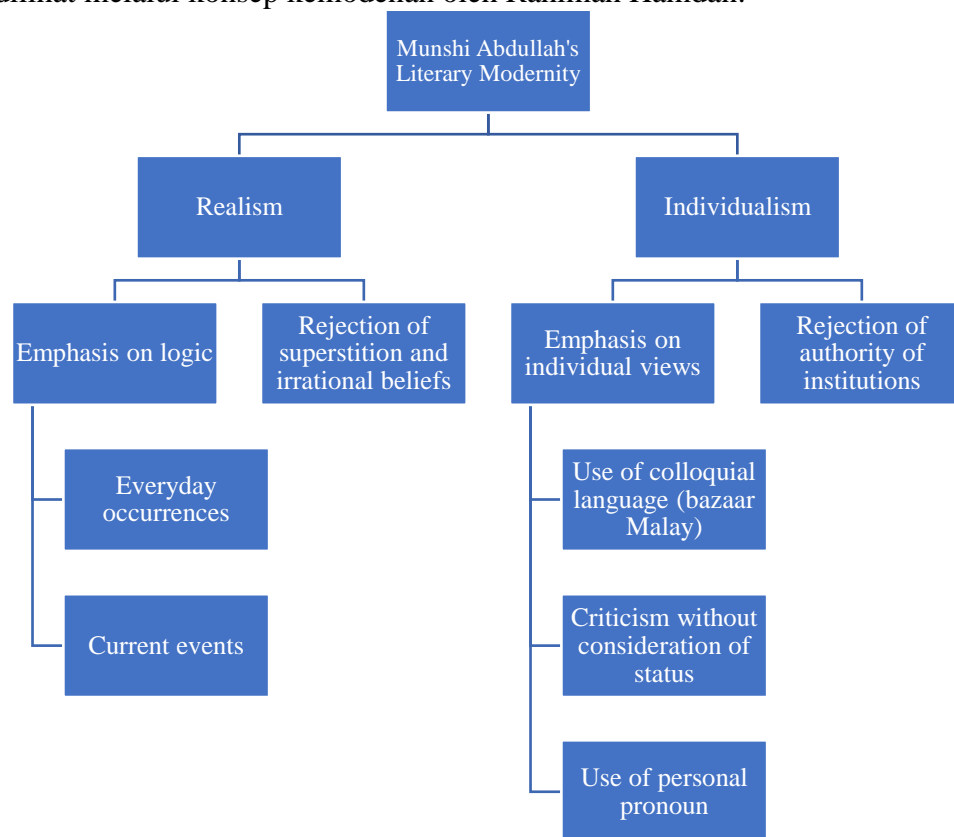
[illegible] melalui konsep kemodenan oleh Rahman Hamdan.

Munshi Abdullah's Literary Modernity

Realism

Individualism

Emphasis on logic

Rejection of superstition and irrational beliefs

Emphasis on individual views

Rejection of authority of institutions

Everyday occurrences

Current events

Use of colloquial language (bazaar Malay)

Criticism without consideration of status

Use of personal pronoun